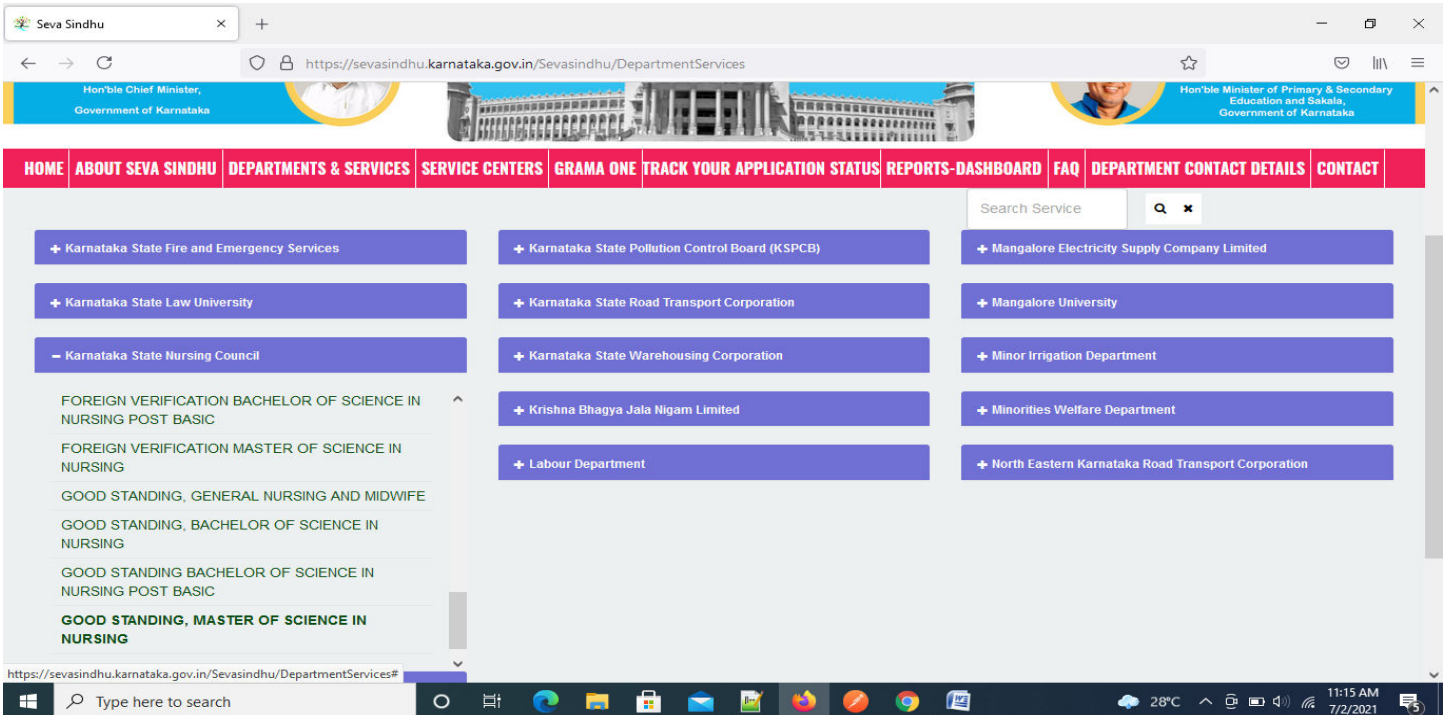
Seva Sindhu

https://sevasindhu.karnataka.gov.in/Sevasindhu/DepartmentServices

Hon'ble Chief Minister, Government of Karnataka

Hon'ble Minister of Primary & Secondary Education and Sakala, Government of Karnataka

HOME | ABOUT SEVA SINDHU | DEPARTMENTS & SERVICES | SERVICE CENTERS | GRAMA ONE | TRACK YOUR APPLICATION STATUS | REPORTS-DASHBOARD | FAQ | DEPARTMENT CONTACT DETAILS | CONTACT

Search Service

+ Karnataka State Fire and Emergency Services

+ Karnataka State Law University

− Karnataka State Nursing Council

FOREIGN VERIFICATION BACHELOR OF SCIENCE IN NURSING POST BASIC

FOREIGN VERIFICATION MASTER OF SCIENCE IN NURSING

GOOD STANDING, GENERAL NURSING AND MIDWIFE

GOOD STANDING, BACHELOR OF SCIENCE IN NURSING

GOOD STANDING BACHELOR OF SCIENCE IN NURSING POST BASIC

GOOD STANDING, MASTER OF SCIENCE IN NURSING

+ Karnataka State Pollution Control Board (KSPCB)

+ Karnataka State Road Transport Corporation

+ Karnataka State Warehousing Corporation

+ Krishna Bhagya Jala Nigam Limited

+ Labour Department

+ Mangalore Electricity Supply Company Limited

+ Mangalore University

+ Minor Irrigation Department

+ Minorities Welfare Department

+ North Eastern Karnataka Road Transport Corporation

https://sevasindhu.karnataka.gov.in/Sevasindhu/DepartmentServices#

Type here to search

28°C

11:15 AM
7/2/2021